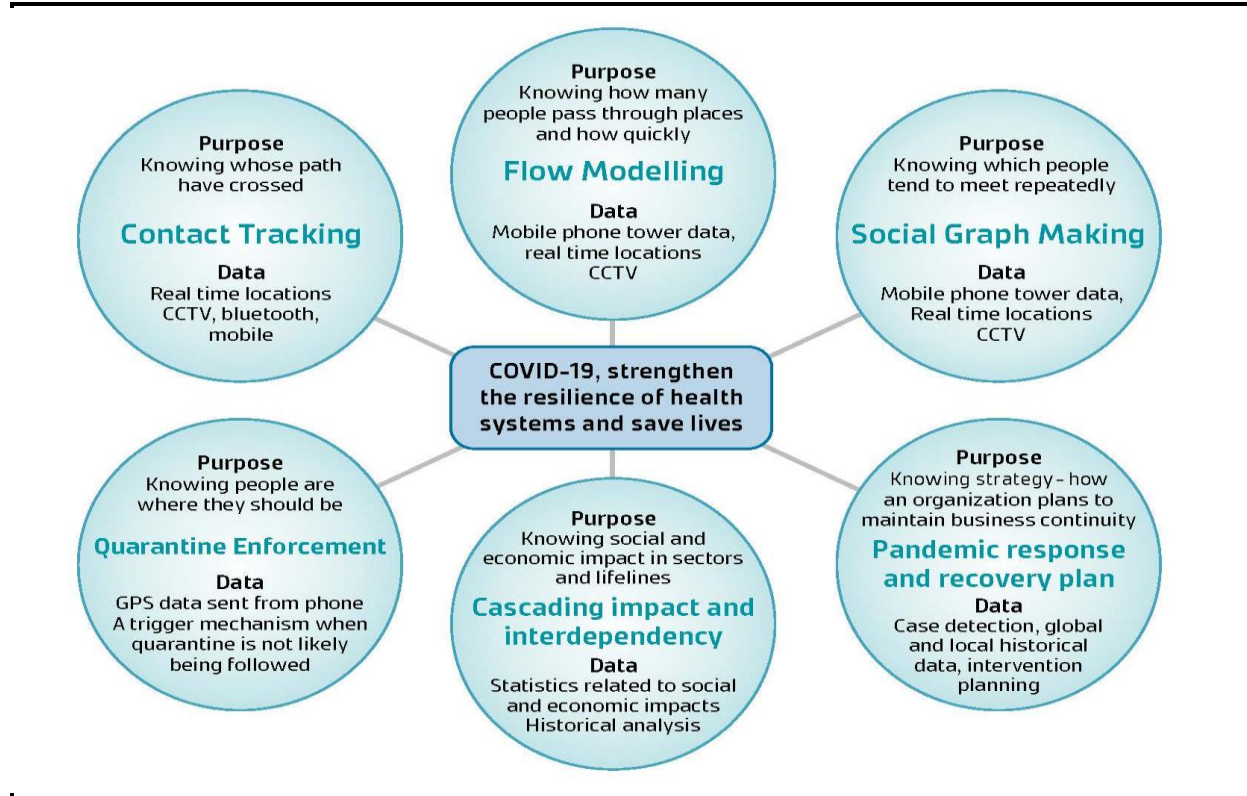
Purpose
Knowing how many people pass through places and how quickly

Flow Modelling

Data
Mobile phone tower data, real time locations CCTV

Purpose
Knowing whose path have crossed

Contact Tracking

Data
Real time locations CCTV, bluetooth, mobile

Purpose
Knowing which people tend to meet repeatedly

Social Graph Making

Data
Mobile phone tower data, Real time locations CCTV

COVID-19, strengthen the resilience of health systems and save lives

Purpose
Knowing people are where they should be

Quarantine Enforcement

Data
GPS data sent from phone A trigger mechanism when quarantine is not likely being followed

Purpose
Knowing social and economic impact in sectors and lifelines

Cascading impact and interdependency

Data
Statistics related to social and economic impacts Historical analysis

Purpose
Knowing strategy - how an organization plans to maintain business continuity

Pandemic response and recovery plan

Data
Case detection, global and local historical data, intervention planning